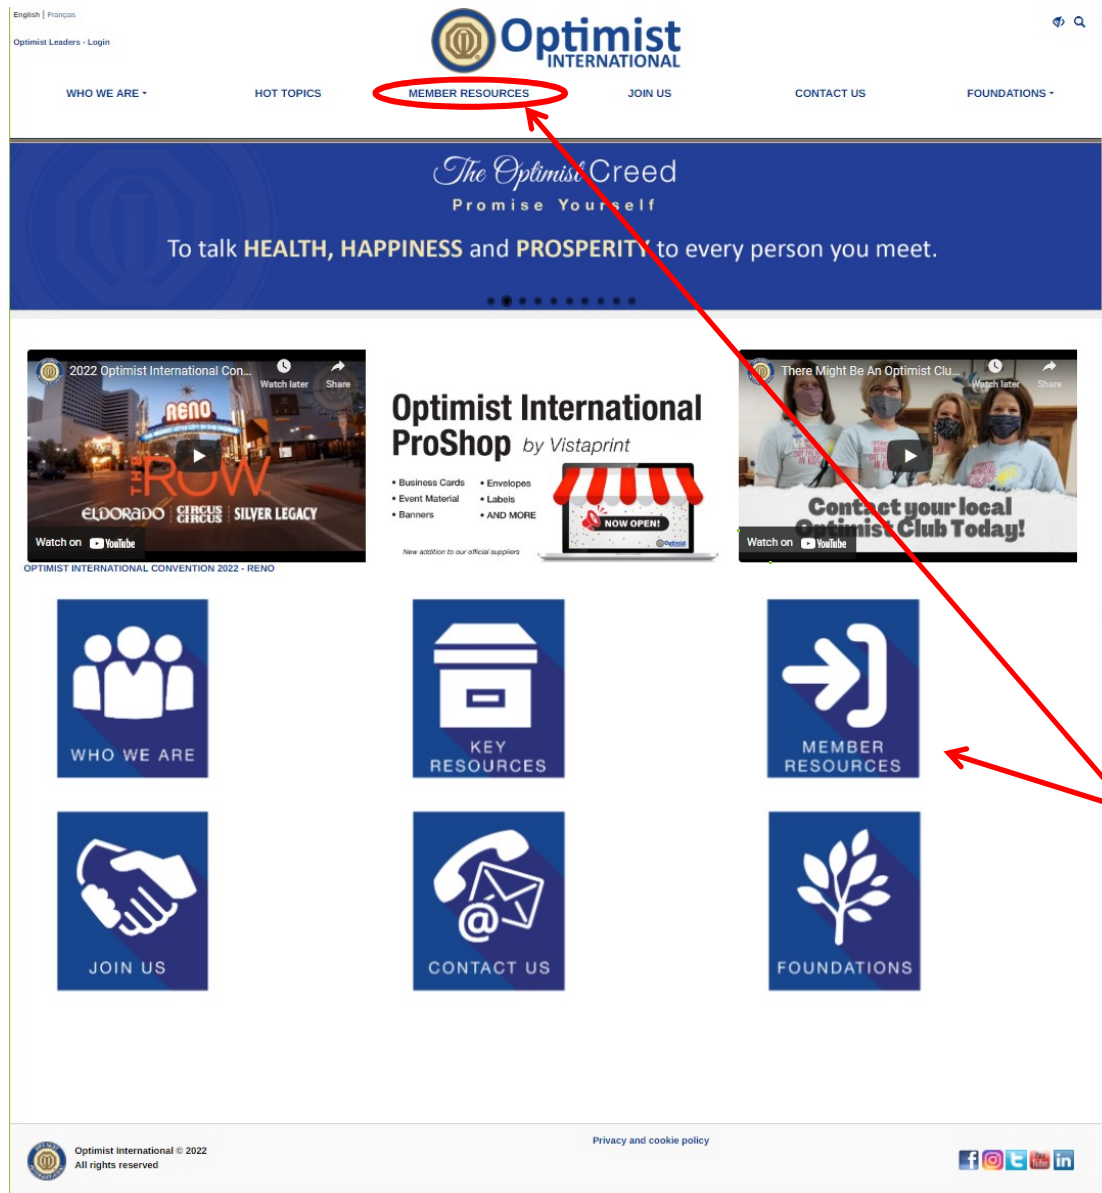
English | Français

Optimist Leaders - Login

Optimist INTERNATIONAL

WHO WE ARE ▾ HOT TOPICS MEMBER RESOURCES JOIN US CONTACT US FOUNDATIONS ▾

The Optimist Creed

Promise Yourself

To talk HEALTH, HAPPINESS and PROSPERITY to every person you meet.

2022 Optimist International Con...

Watch later Share

RENO

THE ROW

ELDORADO CIRCUS CIRCUS SILVER LEGACY

Watch on YouTube

OPTIMIST INTERNATIONAL CONVENTION 2022 - RENO

Optimist International ProShop by Vistaprint

• Business Cards
• Event Material
• Banners
• Envelopes
• Labels
• AND MORE

NOW OPEN!

New addition to our official suppliers

There Might Be An Optimist Clu...

Watch later Share

Contact your local Optimist Club Today!

Watch on YouTube

WHO WE ARE

KEY RESOURCES

MEMBER RESOURCES

JOIN US

CONTACT US

FOUNDATIONS

Optimist International © 2022
All rights reserved

Privacy and cookie policy